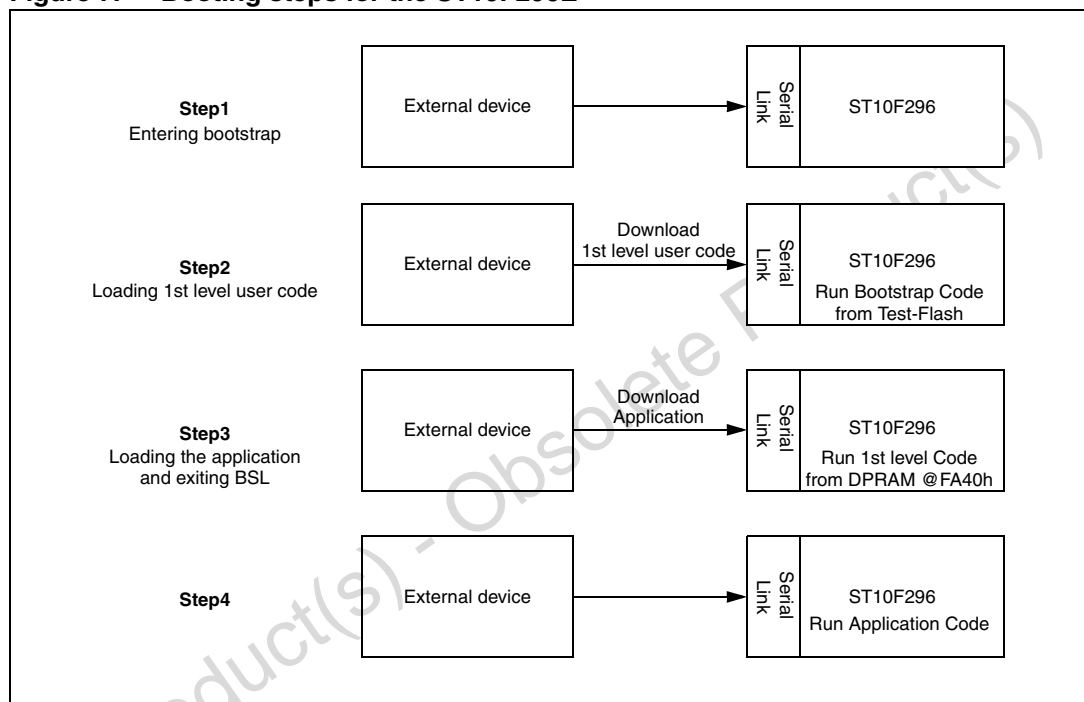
Figure 7. Booting steps for the ST10F296E

Step1
Entering bootstrap

External device

Serial Link

ST10F296

Step2
Loading 1st level user code

External device

Download 1st level user code

Serial Link

ST10F296
Run Bootstrap Code from Test-Flash

Step3
Loading the application and exiting BSL

External device

Download Application

Serial Link

ST10F296
Run 1st level Code from DPRAM @FA40h

Step4

External device

Serial Link

ST10F296
Run Application Code

Obsolete Product(s) - Obsolete Product(s)